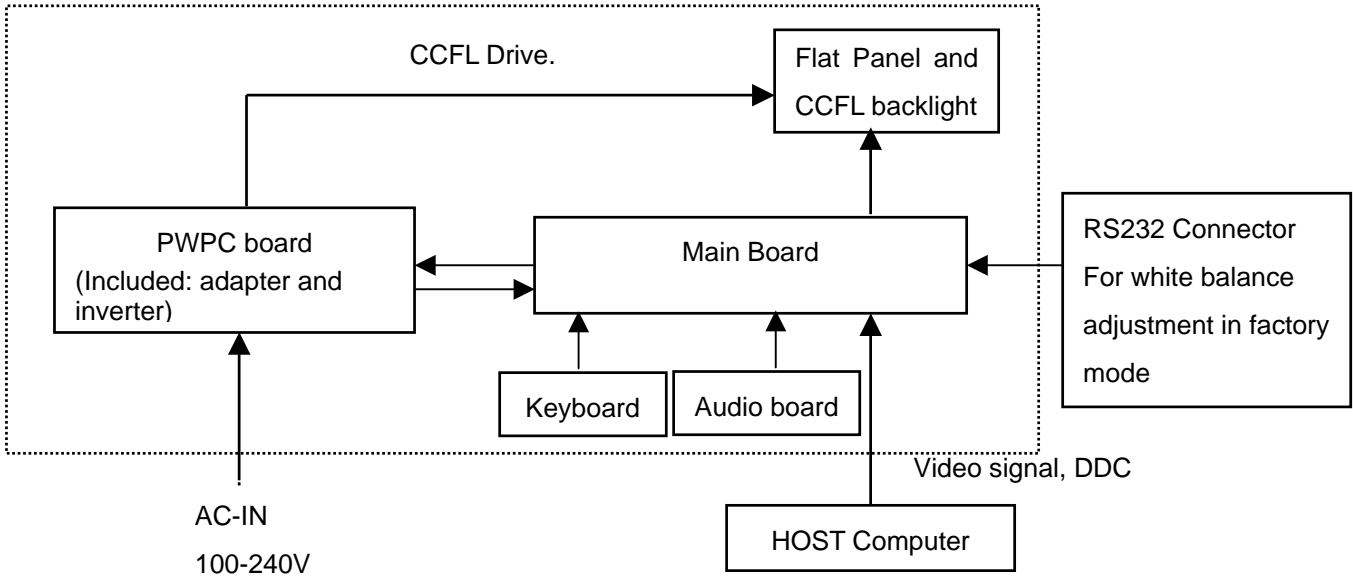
CCFL Drive.

Flat Panel and CCFL backlight

PWPC board
(Included: adapter and inverter)

Main Board

RS232 Connector
For white balance adjustment in factory mode

Keyboard

Audio board

Video signal, DDC

AC-IN
100-240V

HOST Computer